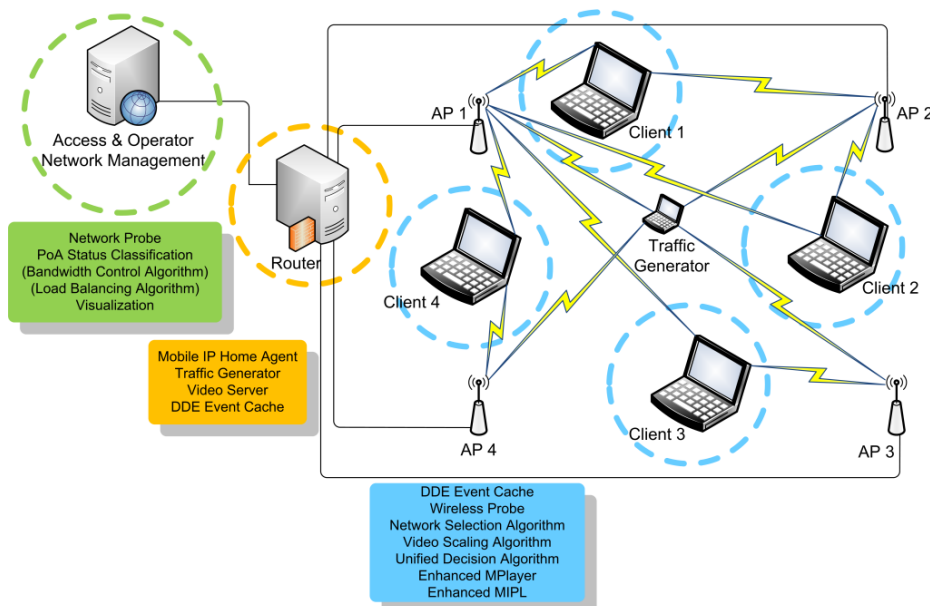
Access & Operator
Network Management

Network Probe
PoA Status Classification
(Bandwidth Control Algorithm)
(Load Balancing Algorithm)
Visualization

Router

Mobile IP Home Agent
Traffic Generator
Video Server
DDE Event Cache

AP 1

Client 1

AP 2

Traffic
Generator

Client 4

Client 2

Client 3

AP 4

AP 3

DDE Event Cache
Wireless Probe
Network Selection Algorithm
Video Scaling Algorithm
Unified Decision Algorithm
Enhanced MPlayer
Enhanced MIPL